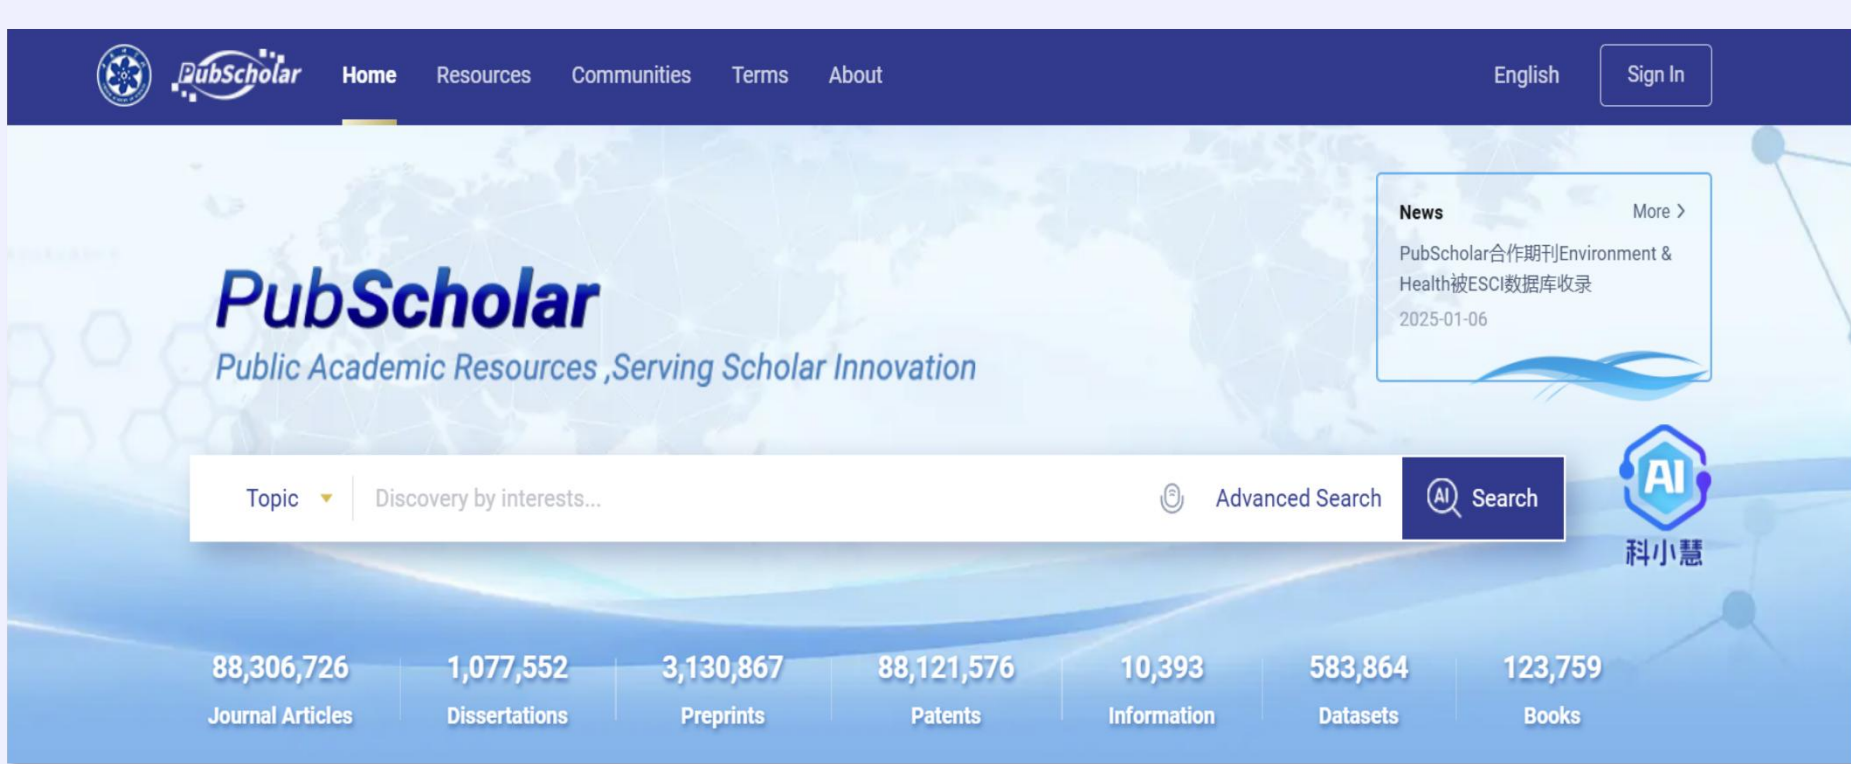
PubScholar Home Resources Communities Terms About English Sign In

News More >

PubScholar合作期刊Environment & Health被ESCI数据库收录

2025-01-06

PubScholar

Public Academic Resources ,Serving Scholar Innovation

Topic ▾ Discovery by interests... Advanced Search Search

AI
科小慧

88,306,726
Journal Articles

1,077,552
Dissertations

3,130,867
Preprints

88,121,576
Patents

10,393
Information

583,864
Datasets

123,759
Books